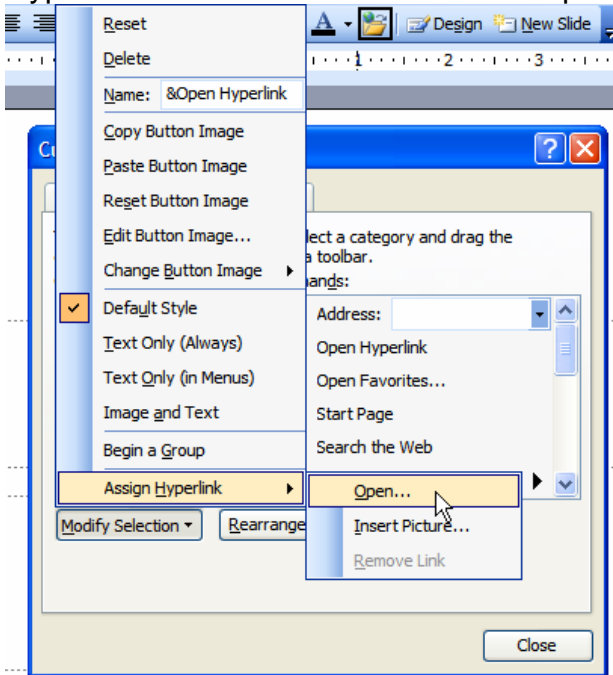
Design
New Slide
Reset
Delete
Name: &Open Hyperlink
Copy Button Image
Paste Button Image
Reset Button Image
Edit Button Image...
Change Button Image
Default Style
Text Only (Always)
Text Only (in Menus)
Image and Text
Begin a Group
Assign Hyperlink
Cu
lect a category and drag the
a toolbar.
ands:
Address:
Open Hyperlink
Open Favorites...
Start Page
Search the Web
Open...
Insert Picture...
Remove Link
Modify Selection
Rearrange
Close